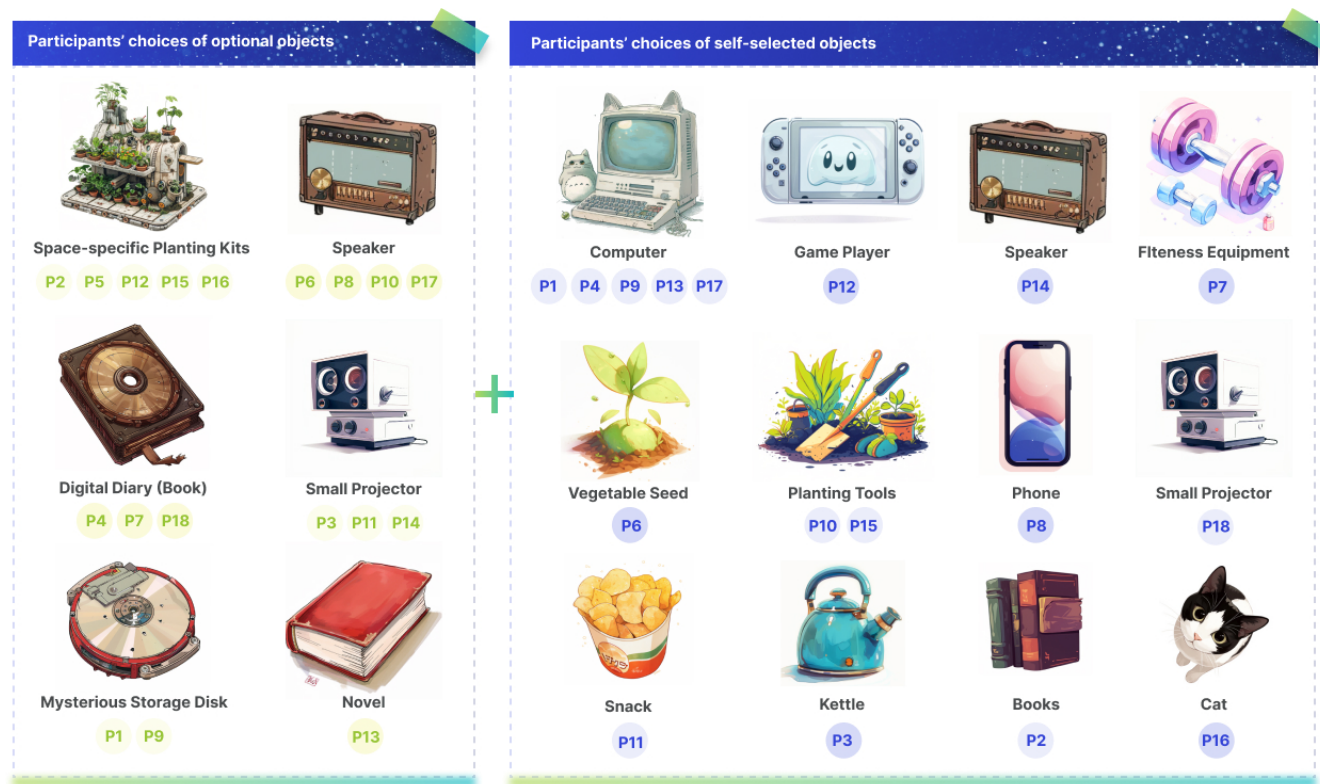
Participants' choices of optional objects

Space-specific Planting Kits
P2 P5 P12 P15 P16

Speaker
P6 P8 P10 P17

Digital Diary (Book)
P4 P7 P18

Small Projector
P3 P11 P14

Mysterious Storage Disk
P1 P9

Novel
P13

+

Participants' choices of self-selected objects

Computer
P1 P4 P9 P13 P17

Game Player
P12

Speaker
P14

FIteness Equipment
P7

Vegetable Seed
P6

Planting Tools
P10 P15

Phone
P8

Small Projector
P18

Snack
P11

Kettle
P3

Books
P2

Cat
P16